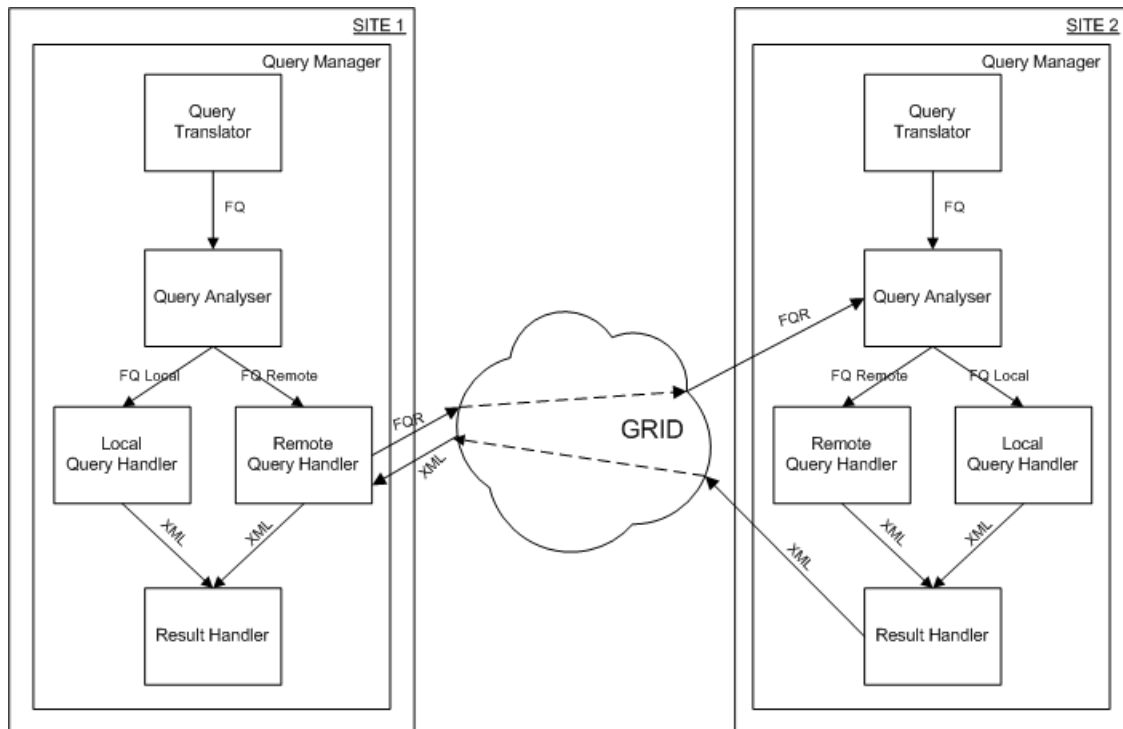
SITE 1

Query Manager

Query Translator

FQ

Query Analyser

FQ Local

FQ Remote

Local Query Handler

Remote Query Handler

XML

XML

Result Handler

FQR

XML

GRID

XML

SITE 2

Query Manager

Query Translator

FQ

FQR

Query Analyser

FQ Remote

FQ Local

Remote Query Handler

Local Query Handler

XML

XML

Result Handler